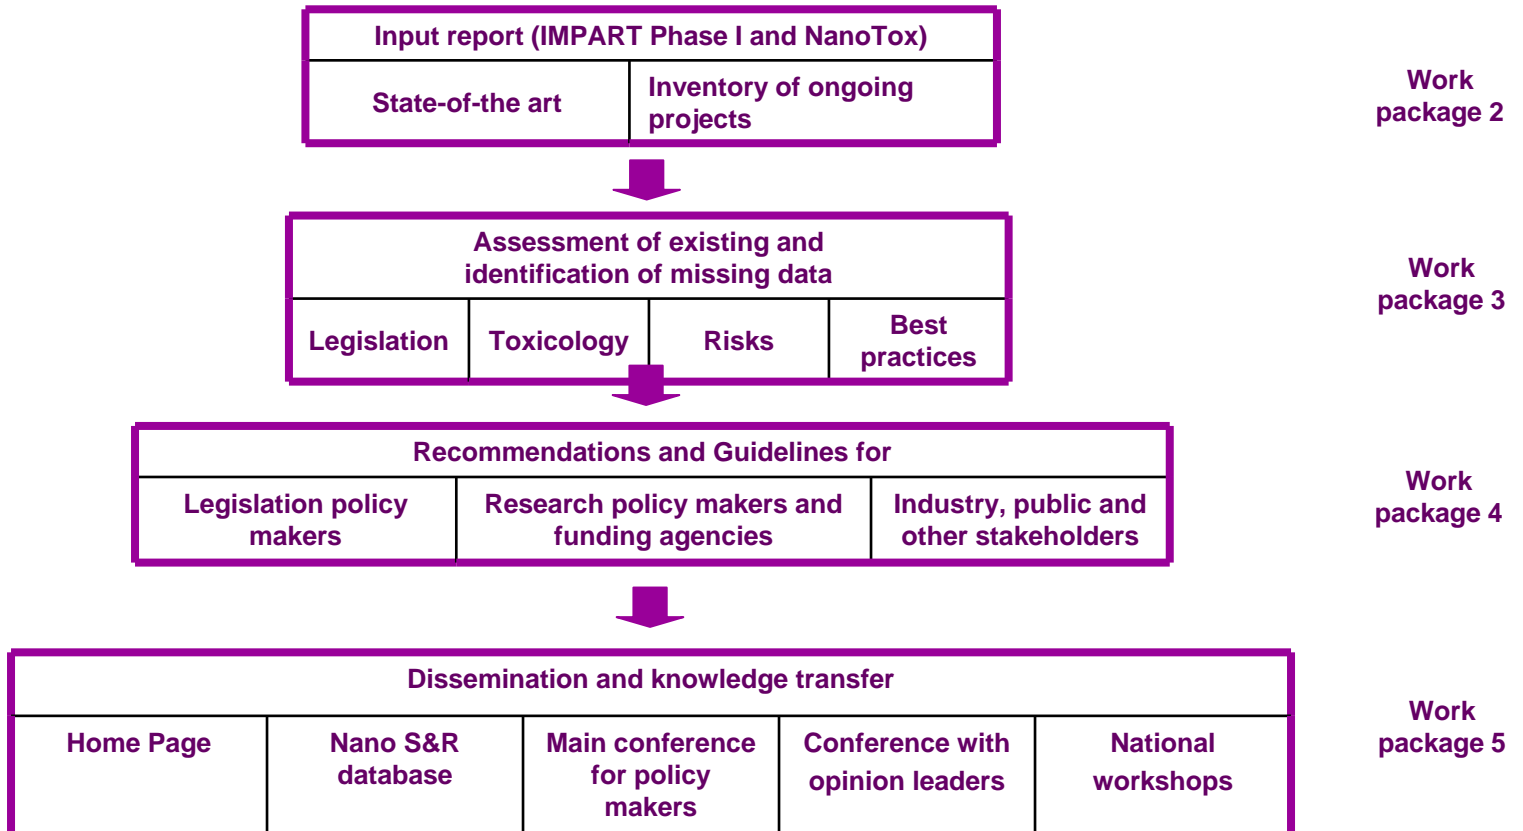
Input report (IMPART Phase I and NanoTox)

State-of-the art

Inventory of ongoing projects

Work package 2

Assessment of existing and identification of missing data

Legislation

Toxicology

Risks

Best practices

Work package 3

Recommendations and Guidelines for

Legislation policy makers

Research policy makers and funding agencies

Industry, public and other stakeholders

Work package 4

Dissemination and knowledge transfer

Home Page

Nano S&R database

Main conference for policy makers

Conference with opinion leaders

National workshops

Work package 5